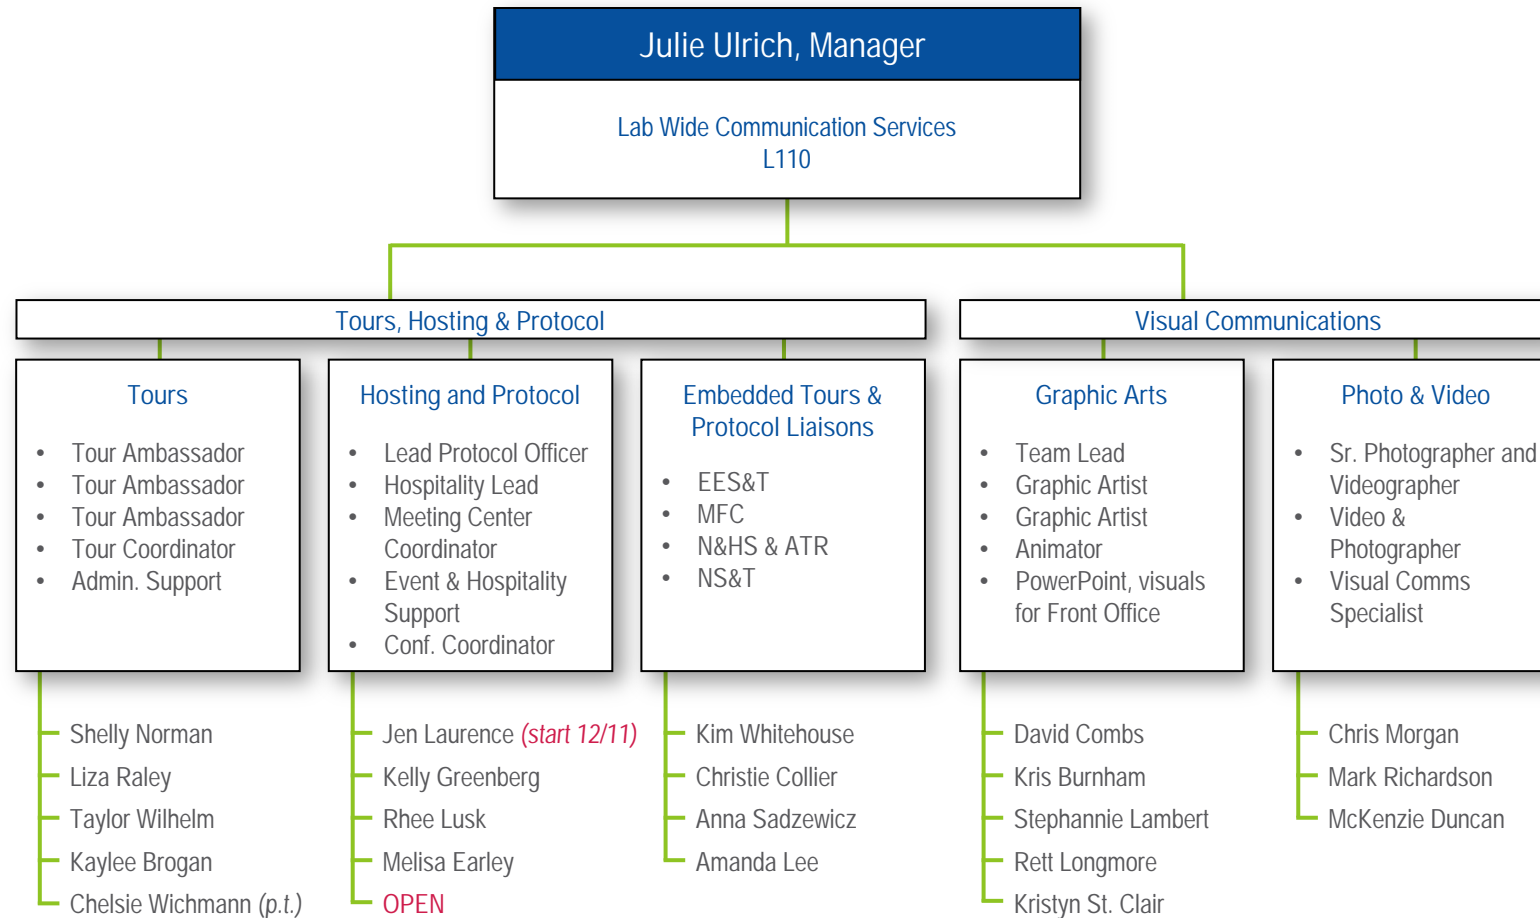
Julie Ulrich, Manager

Lab Wide Communication Services
L110

Tours, Hosting & Protocol

Tours

- Tour Ambassador
- Tour Ambassador
- Tour Ambassador
- Tour Coordinator
- Admin. Support

Shelly Norman
Liza Raley
Taylor Wilhelm
Kaylee Brogan
Chelsie Wichmann (p.t.)

Hosting and Protocol

- Lead Protocol Officer
- Hospitality Lead
- Meeting Center Coordinator
- Event & Hospitality Support
- Conf. Coordinator

Jen Laurence (start 12/11)
Kelly Greenberg
Rhee Lusk
Melisa Earley
OPEN

Embedded Tours & Protocol Liaisons

- EES&T
- MFC
- N&HS & ATR
- NS&T

Kim Whitehouse
Christie Collier
Anna Sadzewicz
Amanda Lee

Visual Communications

Graphic Arts

- Team Lead
- Graphic Artist
- Graphic Artist
- Animator
- PowerPoint, visuals for Front Office

David Combs
Kris Burnham
Stephannie Lambert
Rett Longmore
Kristyn St. Clair

Photo & Video

- Sr. Photographer and Videographer
- Video & Photographer
- Visual Comms Specialist

Chris Morgan
Mark Richardson
McKenzie Duncan